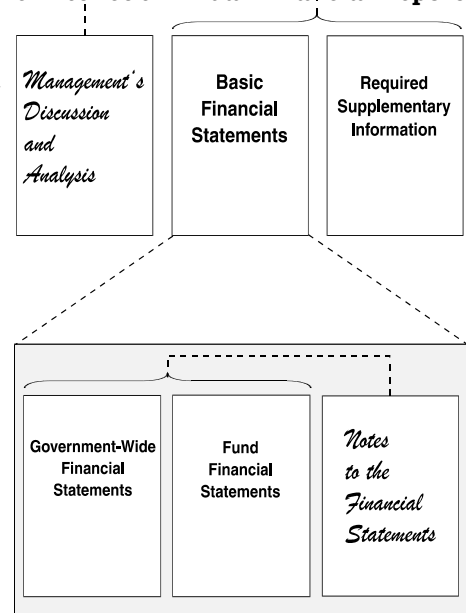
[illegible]

Management's Discussion and Analysis

Basic Financial Statements

Required Supplementary Information

Government-Wide Financial Statements

Fund Financial Statements

Notes to the Financial Statements